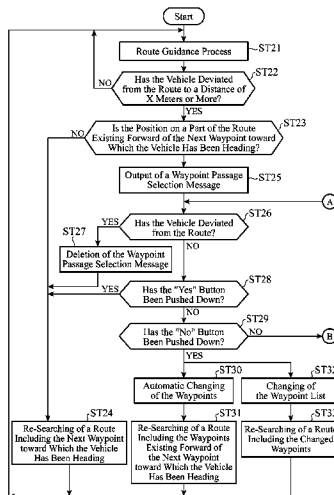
Start

Route Guidance Process ST21

Has the Vehicle Deviated from the Route to a Distance of X Meters or More? ST22

NO

YES

Is the Position on a Part of the Route Existing Forward of the Next Waypoint toward Which the Vehicle Has Been Heading? ST23

NO

YES

Output of a Waypoint Passage Selection Message ST25

A

Has the Vehicle Deviated from the Route? ST26

YES

ST27

Deletion of the Waypoint Passage Selection Message

NO

Has the "Yes" Button Been Pushed Down? ST28

YES

NO

Has the "No" Button Been Pushed Down? ST29

NO

B

YES

ST30 Automatic Changing of the Waypoints

ST32 Changing of the Waypoint List

ST24 Re-Searching of a Route Including the Next Waypoint toward Which the Vehicle Has Been Heading

ST31 Re-Searching of a Route Including the Waypoints Existing Forward of the Next Waypoint toward Which the Vehicle Has Been Heading

ST33 Re-Searching of a Route Including the Changed Waypoints